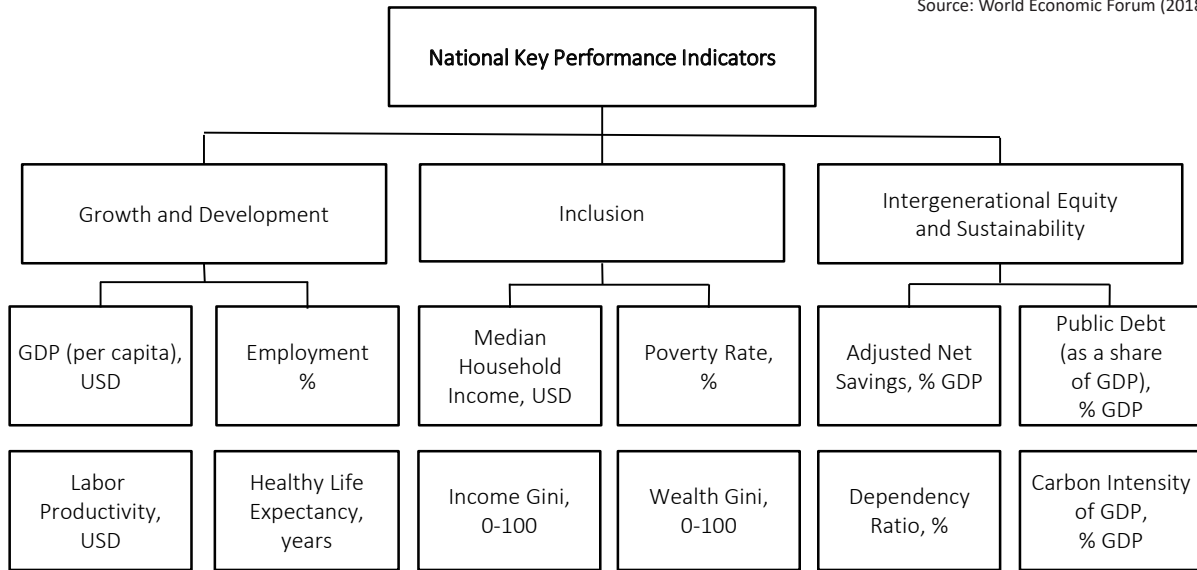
Source: World Economic Forum (2018

National Key Performance Indicators

Growth and Development

Inclusion

Intergenerational Equity and Sustainability

GDP (per capita), USD

Employment %

Median Household Income, USD

Poverty Rate, %

Adjusted Net Savings, % GDP

Public Debt (as a share of GDP), % GDP

Labor Productivity, USD

Healthy Life Expectancy, years

Income Gini, 0-100

Wealth Gini, 0-100

Dependency Ratio, %

Carbon Intensity of GDP, % GDP